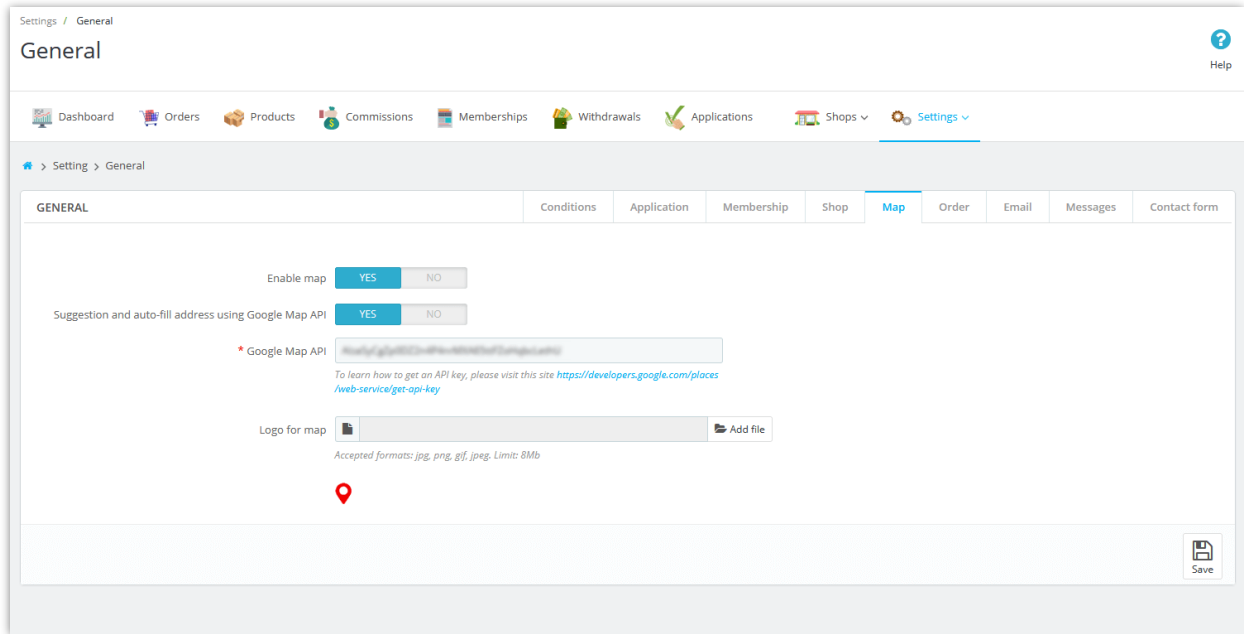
Settings / General

General

Help

Dashboard Orders Products Commissions Memberships Withdrawals Applications Shops Settings

Setting > General

GENERAL

Conditions Application Membership Shop Map Order Email Messages Contact form

Enable map YES NO

Suggestion and auto-fill address using Google Map API YES NO

* Google Map API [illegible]

To learn how to get an API key, please visit this site https://developers.google.com/places/web-service/get-api-key

Logo for map Add file

Accepted formats: jpg, png, gif, jpeg. Limit: 8Mb

Save